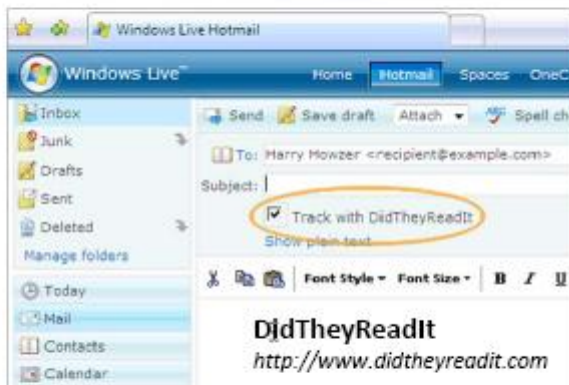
Windows Live Hotmail

Windows Live™

Home Hotmail Spaces OneC

Inbox
Junk
Drafts
Sent
Deleted
Manage folders

Today
Mail
Contacts
Calendar

Send Save draft Attach Spell ch

To: Harry Howzer <recipient@example.com>

Subject:

Track with DidTheyReadIt

Show plain text

Font Style Font Size B I U

DidTheyReadIt
http://www.didtheyreadit.com